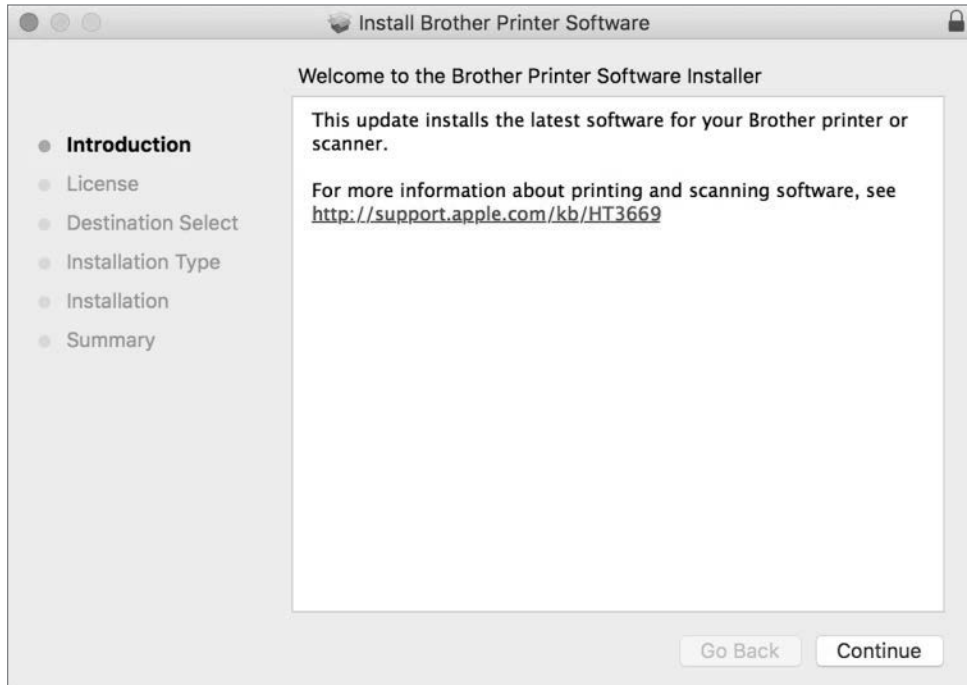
Install Brother Printer Software

Welcome to the Brother Printer Software Installer

Introduction
License
Destination Select
Installation Type
Installation
Summary

This update installs the latest software for your Brother printer or scanner.

For more information about printing and scanning software, see http://support.apple.com/kb/HT3669

Go Back
Continue